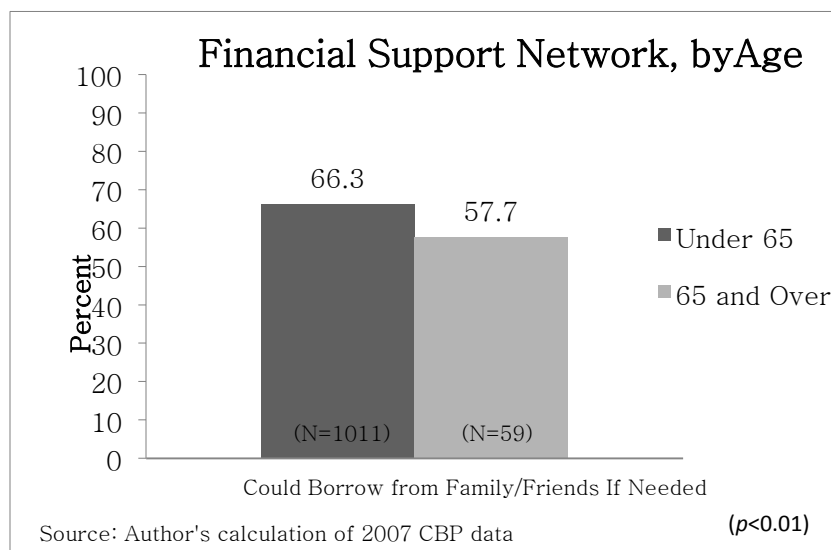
Financial Support Network, byAge

100
90
80
70
60
50
40
30
20
10
0

Percent

66.3
57.7

(N=1011)
(N=59)

Under 65
65 and Over

Could Borrow from Family/Friends If Needed

Source: Author's calculation of 2007 CBP data

($p$<0.01)